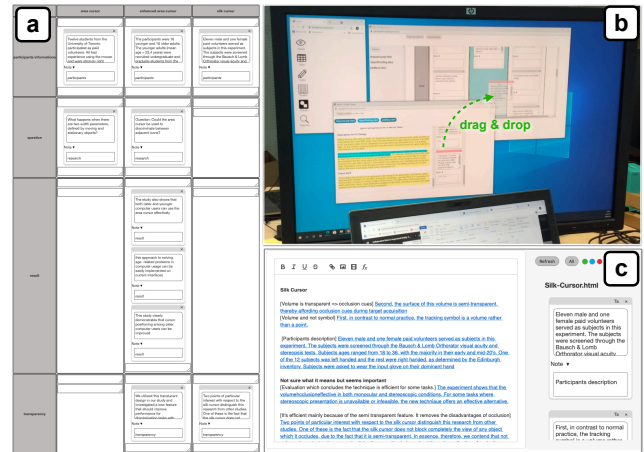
a

area cursor | enhanced area cursor | silk cursor

participants informations

Twelve students from the University of Toronto participated as paid volunteers. All had experience using the mouse and were regular user

Note ▼

participants

The participants were 16 younger and 16 older adults. The younger adults (mean age = 19.4 years) were recruited undergraduate and graduate students from the

Note ▼

participants

Eleven male and one female paid volunteers served as subjects in this experiment. The subjects were screened through the Bausch & Lomb Orthorator visual acuity and

Note ▼

participants

question

What happens when there are two width parameters, defined by moving and stationary objects?

Note ▼

research

Question: Could the area cursor be used to discriminate between adjacent words?

Note ▼

research

result

The study also shows that both older and younger computer users can use the area cursor effectively.

Note ▼

result

We approach to solving age - related problems in computer usage can be easily implemented as current interfaces

Note ▼

result

This study clearly demonstrate that cursor positioning among older computer users can be improved

Note ▼

result

transparency

We utilized this transparent design in our study and investigated a new feature that should improve performance for

Note ▼

transparency

Two points of particular interest with respect to the silk cursor distinguish this research from other studies. One of these is the fact that the silk cursor does not

Note ▼

transparency

b

drag & drop

c

B I U S fx

Silk Cursor

[Volume is transparent => occlusion cues] Second, the surface of this volume is semi-transparent, thereby affording occlusion cues during target acquisition

[Volume and not symbol] First, in contrast to normal practice, the tracking symbol is a volume rather than a point.

[Participants description] Eleven male and one female paid volunteers served as subjects in this experiment. The subjects were screened through the Bausch & Lomb Orthorator visual acuity and stereopsis tests. Subjects ages ranged from 18 to 36, with the majority in their early and mid-20's. One of the 12 subjects was left handed and the rest were right handed, as determined by the Edinburgh inventory. Subjects were asked to wear the input glove on their dominant hand

Not sure what it means but seems important

[Evaluation which concludes the technique is efficient for some tasks.] The experiment shows that the volume/occlusion/effective in both monocular and stereoscopic conditions. For some tasks where stereoscopic presentation is unavailable or infeasible, the new technique offers an effective alternative.

[It's efficient mainly because of the semi transparent feature. It removes the disadvantages of occlusion] Two points of particular interest with respect to the silk cursor distinguish this research from other studies. One of these is the fact that the silk cursor does not block completely the view of any object which it occludes, due to the fact that it is semi-transparent. In essence, therefore, we contend that not

Refresh All

Silk-Cursor.html

Eleven male and one female paid volunteers served as subjects in this experiment. The subjects were screened through the Bausch & Lomb Orthorator visual acuity

Note ▼

Participants description

First, in contrast to normal practice, the tracking